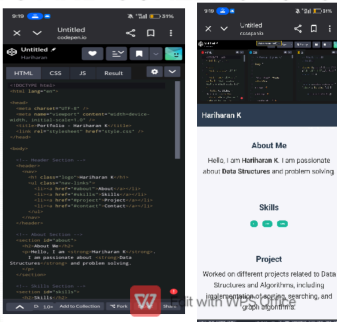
9:19 31%

Untitled
codepen.io

Untitled
Hariharan

HTML CSS JS Result

<!DOCTYPE html>
<html lang="en">

<head>
<meta charset="UTF-8" />
<meta name="viewport" content="width=device-width, initial-scale=1.0" />
<title>Portfolio - Hariharan K</title>
<link rel="stylesheet" href="style.css" />
</head>

<body>

<!-- Header Section -->
<header>
<nav>
<div class="logo">Hariharan K</div>
<ul class="nav-links">
<li><a href="#about">About</a></li>
<li><a href="#skills">Skills</a></li>
<li><a href="#project">Project</a></li>
<li><a href="#contact">Contact</a></li>
</ul>
</nav>
</header>

<!-- About Section -->
<section id="about">
<h2>About Me</h2>
<p>Hello, I am <strong>Hariharan K</strong>. I am passionate about <strong>Data Structures</strong> and problem solving.
</p>
</section>

<!-- Skills Section -->
<section id="skills">
<h2>Skills</h2>

Add to Collection Fork

9:19 31%

Untitled
codepen.io

Hariharan K

About Me

Hello, I am Hariharan K. I am passionate about Data Structures and problem solving.

Skills

Project

Worked on different projects related to Data Structures and Algorithms, including implementation of sorting, searching, and graph algorithms.

Edit with WPS